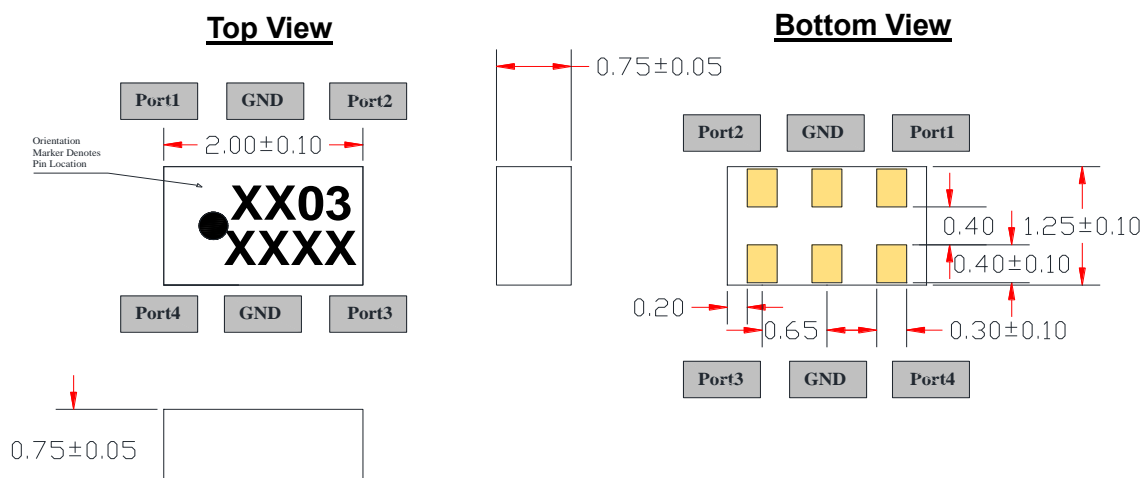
Top View

Bottom View

0.75±0.05

Port1 GND Port2

Port2 GND Port1

Orientation Marker Denotes Pin Location

2.00±0.10

XX03
XXXX

0.40

1.25±0.10

0.40±0.10

Port4 GND Port3

0.20

0.65

0.30±0.10

Port3 GND Port4

0.75±0.05